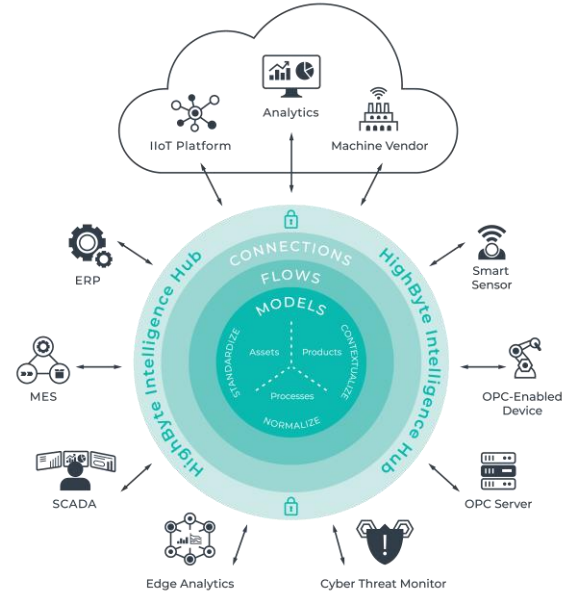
Analytics

IIoT Platform

Machine Vendor

ERP

Smart Sensor

HighByte Intelligence Hub

HighByte Intelligence Hub

CONNECTIONS

FLOWS

MODELS

STANDARDIZE

Assets

Products

CONTEXTUALIZE

Processes

NORMALIZE

MES

OPC-Enabled Device

SCADA

OPC Server

Edge Analytics

Cyber Threat Monitor